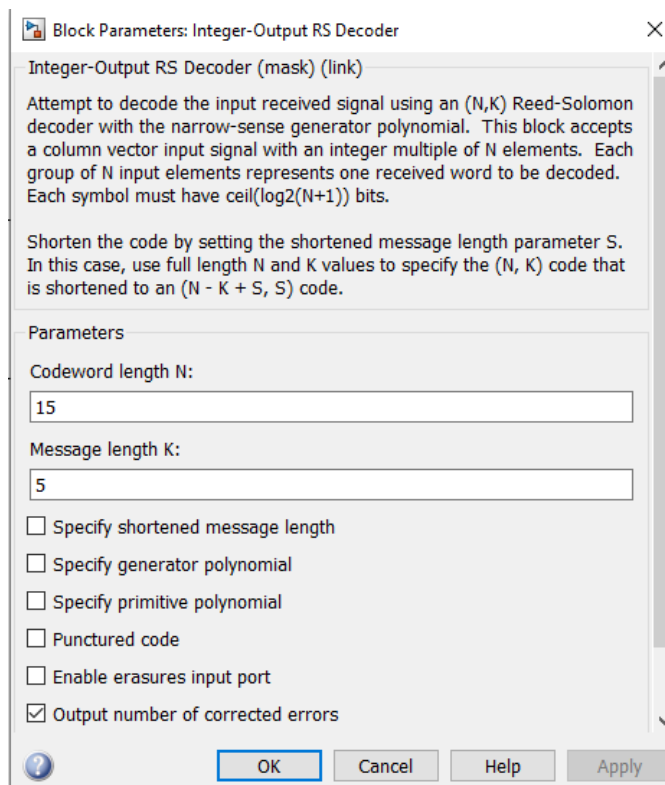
Block Parameters: Integer-Output RS Decoder

Integer-Output RS Decoder (mask) (link)

Attempt to decode the input received signal using an (N,K) Reed-Solomon decoder with the narrow-sense generator polynomial. This block accepts a column vector input signal with an integer multiple of N elements. Each group of N input elements represents one received word to be decoded. Each symbol must have ceil(log2(N+1)) bits.

Shorten the code by setting the shortened message length parameter S. In this case, use full length N and K values to specify the (N, K) code that is shortened to an (N - K + S, S) code.

Parameters

Codeword length N:

15

Message length K:

5

☐ Specify shortened message length

☐ Specify generator polynomial

☐ Specify primitive polynomial

☐ Punctured code

☐ Enable erasures input port

☑ Output number of corrected errors

OK Cancel Help Apply